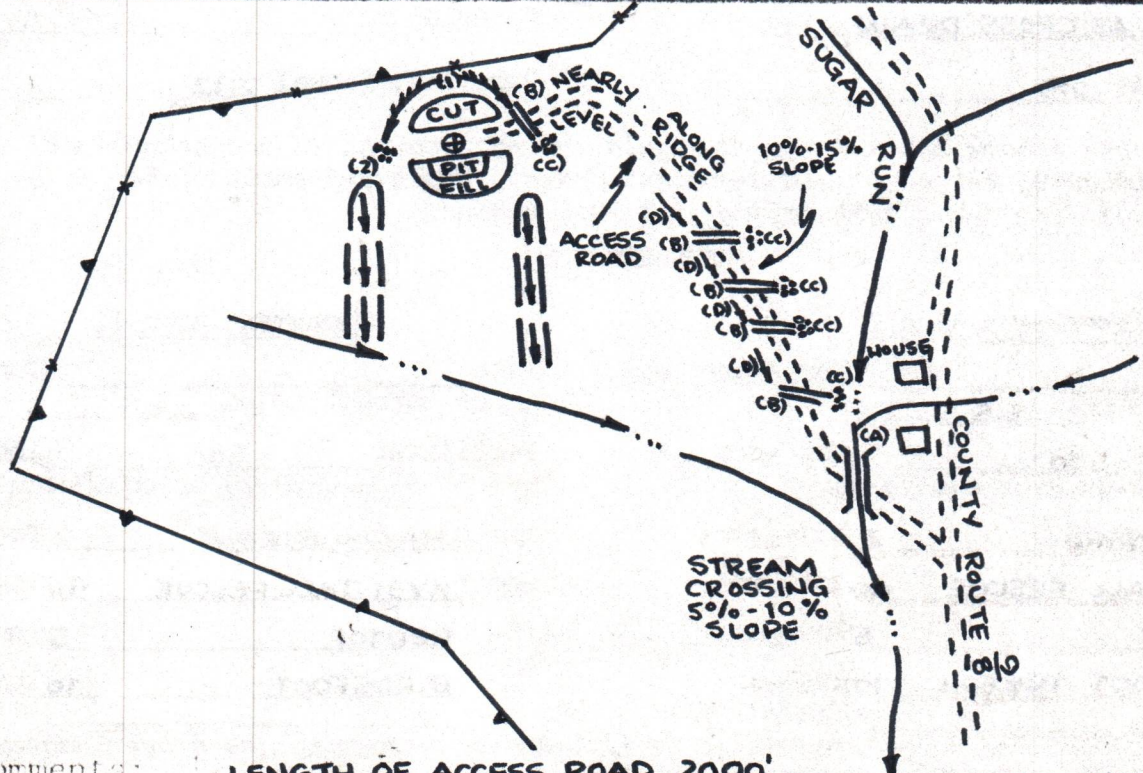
(1)
CUT
⊕
PIT
FILL
(2)
(B) NEARLY LEVEL
(C)
ALONG RIDGE
SUGAR RUN
10%-15% SLOPE
ACCESS ROAD
(D)
(B)
(CC)
(D)
(B)
(CC)
(D)
(B)
(CC)
(D)
(CC)
(B)
HOUSE
(A)
COUNTY ROUTE 18/9
STREAM CROSSING 5%-10% SLOPE
LENGTH OF ACCESS ROAD 2000'